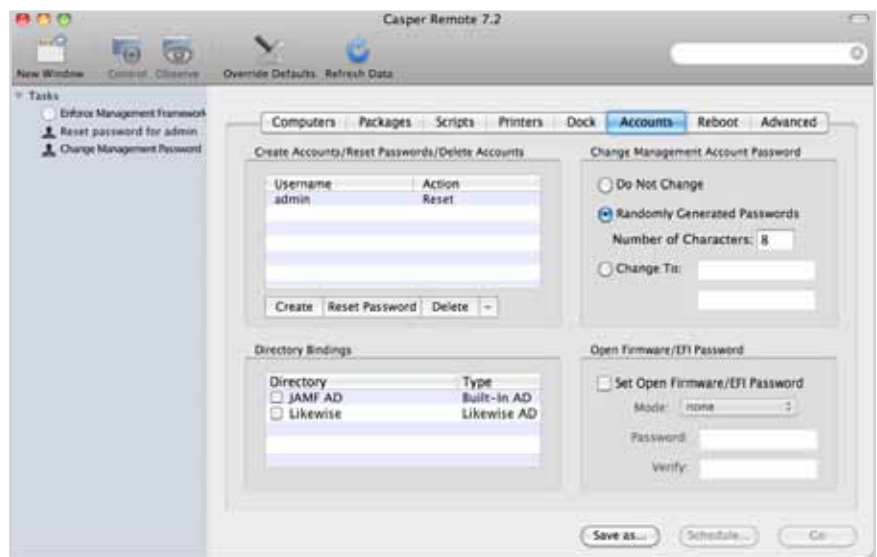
Casper Remote 7.2

New Window Control Observe Override Defaults Refresh Data

Tasks
Enforce Management Framework
Reset password for admin
Change Management Password

Computers Packages Scripts Printers Dock Accounts Reboot Advanced

Create Accounts/Reset Passwords/Delete Accounts

| Username | Action |
|---|---|
| admin | Reset |

Create Reset Password Delete

Change Management Account Password

Do Not Change
Randomly Generated Passwords
Number of Characters: 8
Change To:

Directory Bindings

| Directory | Type |
|---|---|
| JAMF AD | Built-in AD |
| Likewise | Likewise AD |

Open Firmware/EFI Password

Set Open Firmware/EFI Password
Mode: none
Password:
Verify:

Save as... Schedule... Go